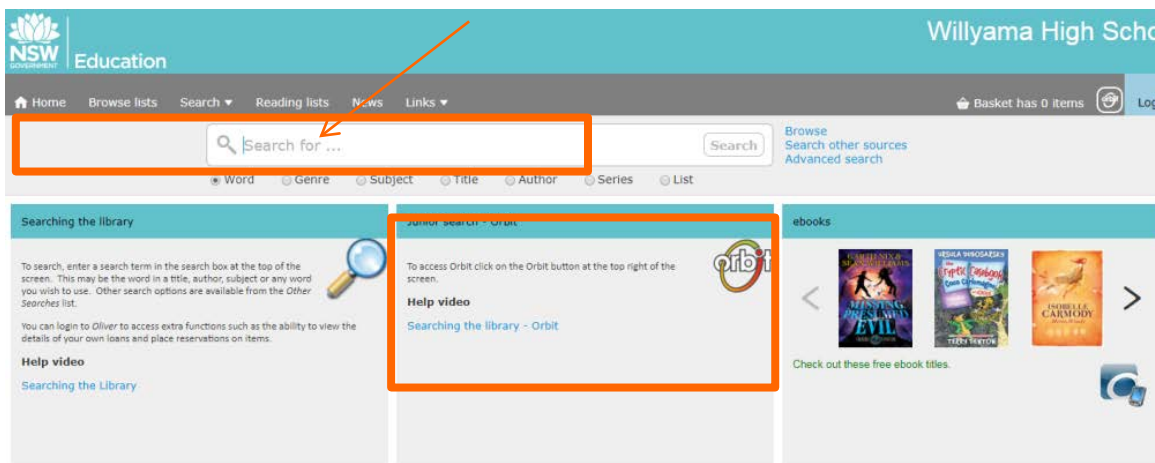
NSW GOVERNMENT Education

Willyama High Scho

Home Browse lists Search ▾ Reading lists News Links ▾

Basket has 0 items Log

Search for ...

Search

Browse
Search other sources
Advanced search

Word Genre Subject Title Author Series List

Searching the library

To search, enter a search term in the search box at the top of the screen. This may be the word in a title, author, subject or any word you wish to use. Other search options are available from the Other Searches list.

You can login to Oliver to access extra functions such as the ability to view the details of your own loans and place reservations on items.

Help video

Searching the Library

Junior search - Orbit

orbit

To access Orbit click on the Orbit button at the top right of the screen.

Help video

Searching the library - Orbit

ebooks

MISSING PRESUMED EVIL

The Cryptic Casebook of Coco Carlomagno

ISOBELLE CARMODY

TERRY DENTON

Check out these free ebook titles.